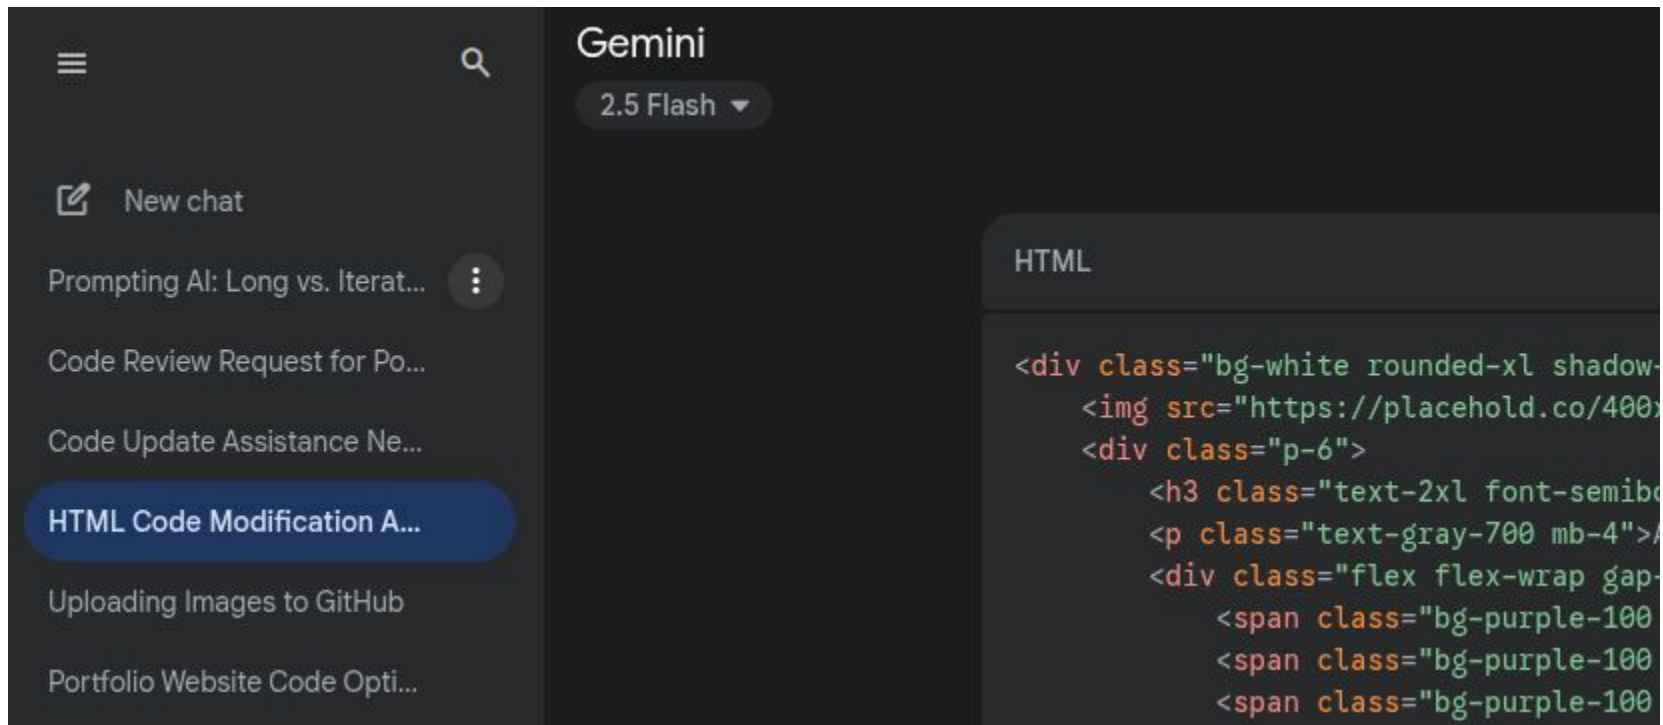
New chat

Prompting AI: Long vs. Iterat...

Code Review Request for Po...

Code Update Assistance Ne...

HTML Code Modification A...

Uploading Images to GitHub

Portfolio Website Code Opti...

Gemini

2.5 Flash

HTML

```
<div class="bg-white rounded-xl shadow-
    <img src="https://placehold.co/400
    <div class="p-6">
        <h3 class="text-2xl font-semib
        <p class="text-gray-700 mb-4">
        <div class="flex flex-wrap gap-
            <span class="bg-purple-100
            <span class="bg-purple-100
            <span class="bg-purple-100
```